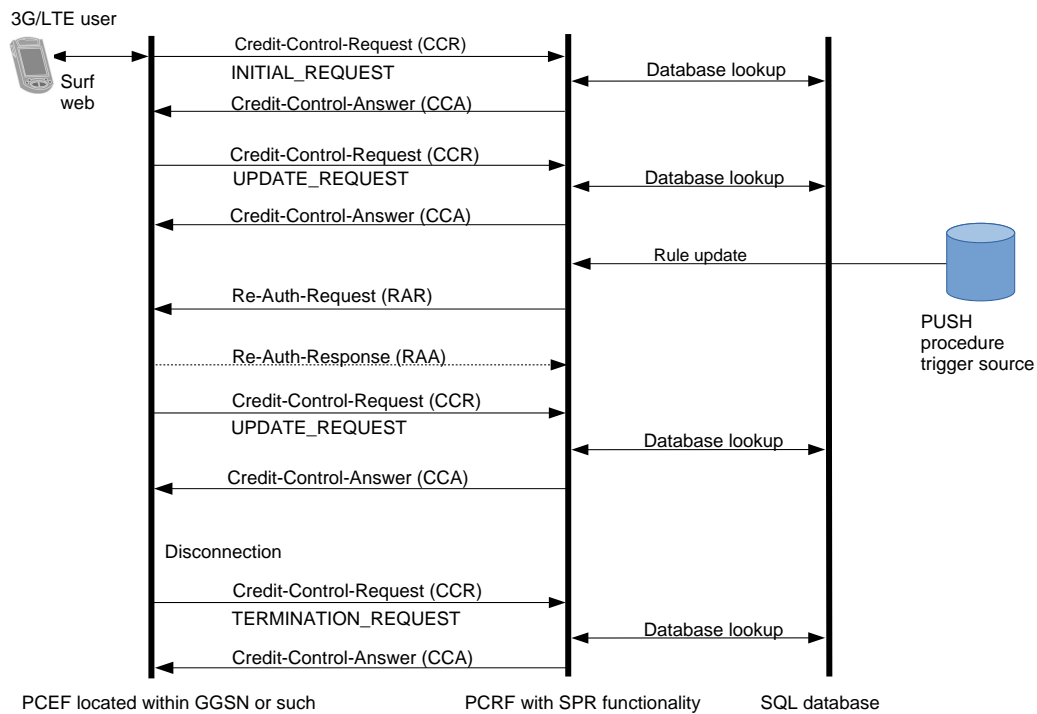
3G/LTE user

Surf web

Credit-Control-Request (CCR)
INITIAL_REQUEST

Database lookup

Credit-Control-Answer (CCA)

Credit-Control-Request (CCR)
UPDATE_REQUEST

Database lookup

Credit-Control-Answer (CCA)

Rule update

Re-Auth-Request (RAR)

PUSH procedure trigger source

Re-Auth-Response (RAA)

Credit-Control-Request (CCR)
UPDATE_REQUEST

Database lookup

Credit-Control-Answer (CCA)

Disconnection

Credit-Control-Request (CCR)
TERMINATION_REQUEST

Database lookup

Credit-Control-Answer (CCA)

PCEF located within GGSN or such

PCRF with SPR functionality

SQL database